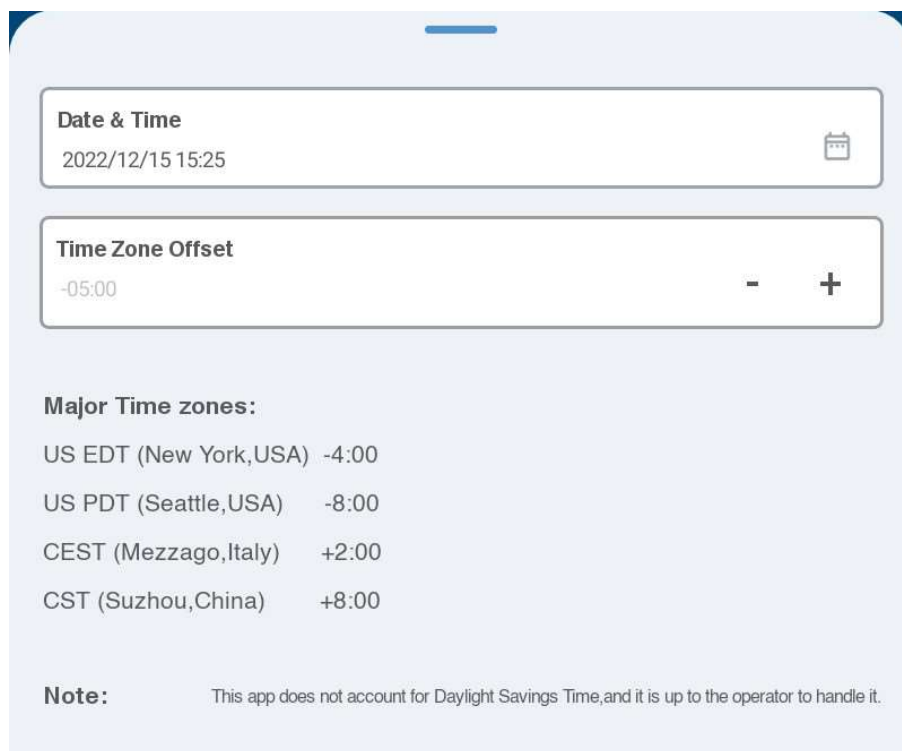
Date & Time
2022/12/15 15:25

Time Zone Offset
-05:00
-
+

Major Time zones:
US EDT (New York,USA) -4:00
US PDT (Seattle,USA) -8:00
CEST (Mezzago,Italy) +2:00
CST (Suzhou,China) +8:00

Note: This app does not account for Daylight Savings Time,and it is up to the operator to handle it.